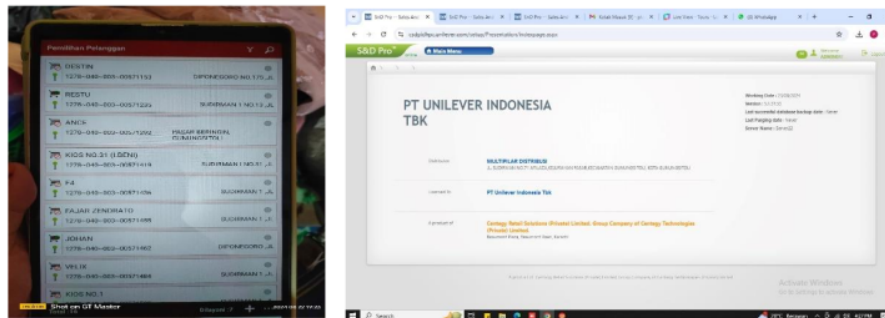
Pemilihan Pelanggan

RESTIN
1278-040-003-00571153 DIPONEGORO NO.170 JL

RESTU
1278-040-003-00571223 SUDIRMAN 1 NO.13 JL

ANGS
1278-040-003-00571292 PASAR BERINGIN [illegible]

KIOS NO.21 (LISENI)
1278-040-003-00571619 SUDIRMAN 1 NO.51 JL

F4
1278-040-003-00571456 SUDIRMAN 1 JL

FAJAR ZENORATO
1278-040-003-00571455 SUDIRMAN 1 JL

JOHAN
1278-040-003-00571462 DIPONEGORO JL

VELIX
1278-040-003-00571464 SUDIRMAN 1 JL

KIOS NO.1

Shot on GT Master

S&D Pro - Sales Ana | S&D Pro - Sales Ana | S&D Pro - Sales Ana | Kotak Masuk | Live Rate | WhatsApp

S&D Pro Main Menu

PT UNILEVER INDONESIA TBK

Working Date : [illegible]
Version : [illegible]
Last successful database backup date : Never
Last Purging date : Never
Server Name : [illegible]

Distributor MULTIPLAR DISTRIBUSI
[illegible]

Licensed to PT Unilever Indonesia Tbk

A product of Cerbgy Retail Solutions (Private) Limited. Group Company of Cerbgy Technologies (Private) Limited.
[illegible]

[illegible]

Activate Windows
Go to Settings to activate Windows.

Search